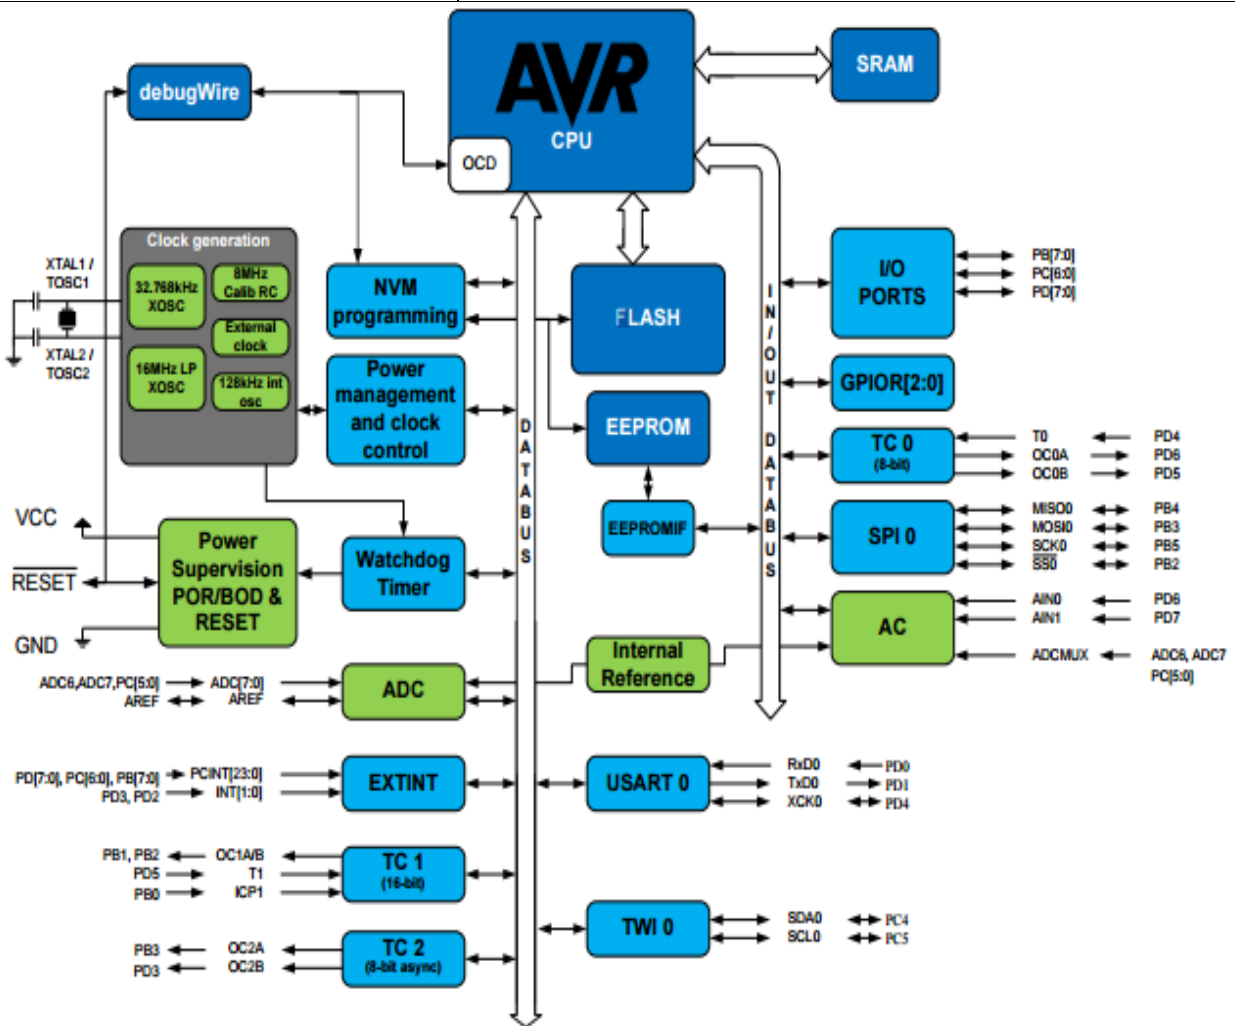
AVR
CPU
OCD
SRAM
debugWire
Clock generation
32.768kHz XOSC
8MHz Calib RC
External clock
16MHz LP XOSC
128kHz int osc
XTAL1 / TOSC1
XTAL2 / TOSC2
NVM programming
FLASH
Power management and clock control
EEPROM
EEPROMIF
I/O PORTS
PB[7:0]
PC[6:0]
PD[7:0]
GPIOR[2:0]
TC 0 (8-bit)
T0
OC0A
OC0B
PD4
PD6
PD5
SPI 0
MISO0
MOSI0
SCK0
SS0
PB4
PB3
PB5
PB2
AC
AIN0
AIN1
PD6
PD7
ADCMUX
ADC6, ADC7 PC[5:0]
VCC
RESET
GND
Power Supervision POR/BOD & RESET
Watchdog Timer
D A T A B U S
I N / O U T D A T A B U S
Internal Reference
ADC
ADC6,ADC7,PC[5:0]
ADC[7:0]
AREF
AREF
EXTINT
PD[7:0], PC[6:0], PB[7:0]
PCINT[23:0]
PD3, PD2
INT[1:0]
USART 0
RxD0
TxD0
XCK0
PD0
PD1
PD4
TC 1 (16-bit)
PB1, PB2
OC1A/B
PD5
T1
PB0
ICP1
TWI 0
SDA0
SCL0
PC4
PC5
TC 2 (8-bit async)
PB3
OC2A
PD3
OC2B